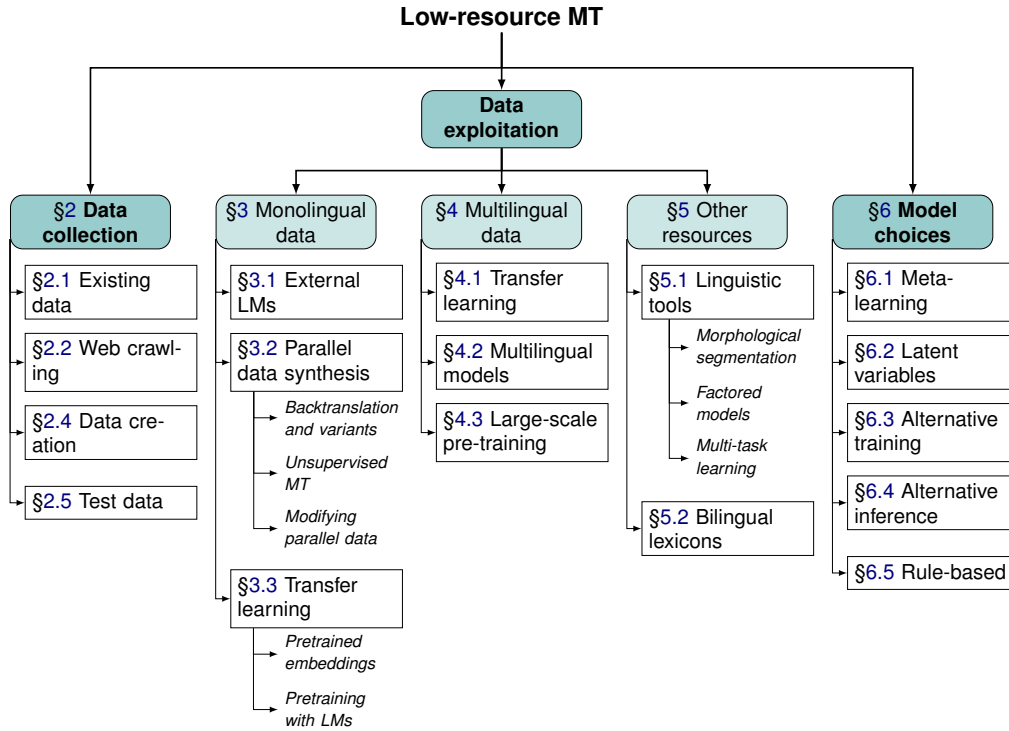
Low-resource MT

Data exploitation

§2 Data collection

§2.1 Existing data

§2.2 Web crawling

§2.4 Data creation

§2.5 Test data

§3 Monolingual data

§3.1 External LMs

§3.2 Parallel data synthesis

Backtranslation and variants

Unsupervised MT

Modifying parallel data

§3.3 Transfer learning

Pretrained embeddings

Pretraining with LMs

§4 Multilingual data

§4.1 Transfer learning

§4.2 Multilingual models

§4.3 Large-scale pre-training

§5 Other resources

§5.1 Linguistic tools

Morphological segmentation

Factored models

Multi-task learning

§5.2 Bilingual lexicons

§6 Model choices

§6.1 Meta-learning

§6.2 Latent variables

§6.3 Alternative training

§6.4 Alternative inference

§6.5 Rule-based